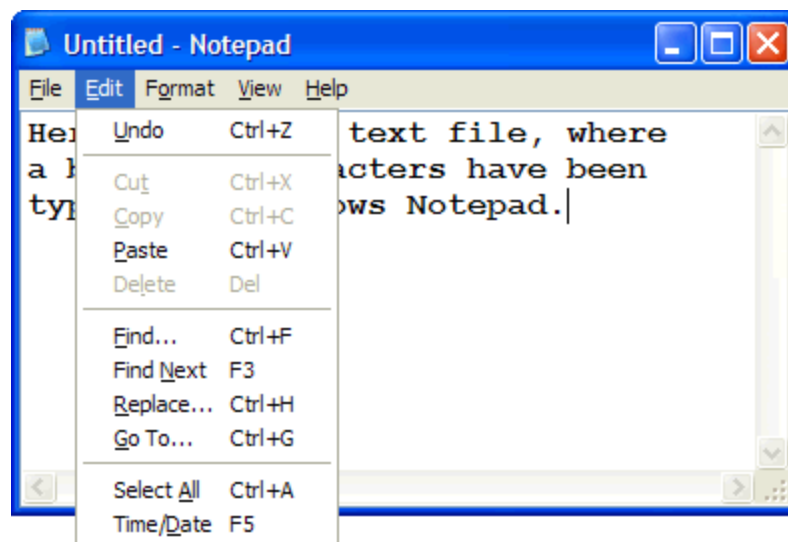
Untitled - Notepad

File Edit Format View Help

Her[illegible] text file, where a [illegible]acters have been typ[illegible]ows Notepad.

Undo Ctrl+Z
Cut Ctrl+X
Copy Ctrl+C
Paste Ctrl+V
Delete Del
Find... Ctrl+F
Find Next F3
Replace... Ctrl+H
Go To... Ctrl+G
Select All Ctrl+A
Time/Date F5